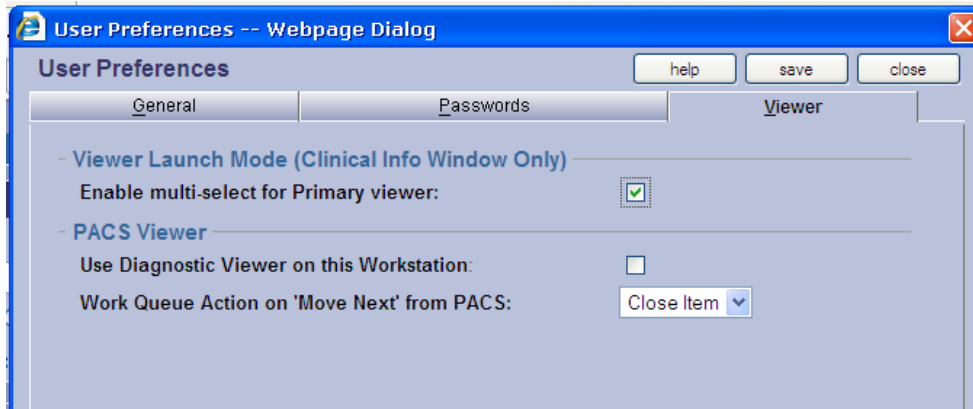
User Preferences -- Webpage Dialog

User Preferences

help | save | close

General | Passwords | Viewer

Viewer Launch Mode (Clinical Info Window Only)

Enable multi-select for Primary viewer:

PACS Viewer

Use Diagnostic Viewer on this Workstation:

Work Queue Action on 'Move Next' from PACS: Close Item